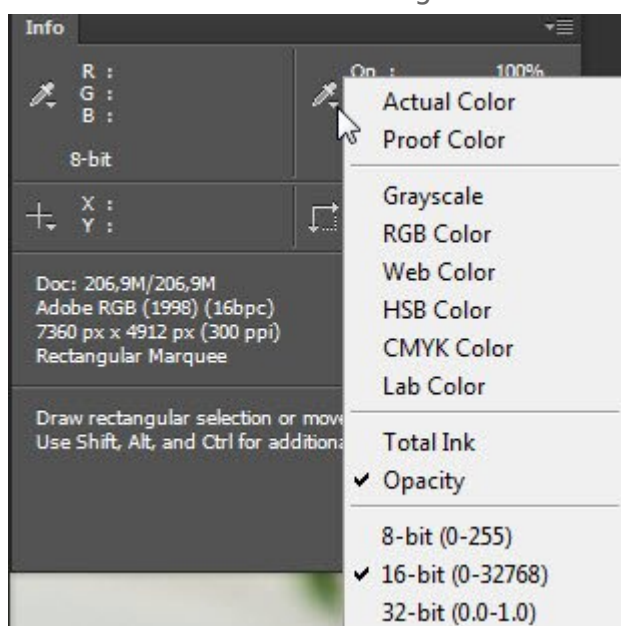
Info

R :
G :
B :

8-bit

Op :
100%

X :
Y :

Doc: 206,9M/206,9M
Adobe RGB (1998) (16bpc)
7360 px x 4912 px (300 ppi)
Rectangular Marquee

Draw rectangular selection or move
Use Shift, Alt, and Ctrl for additiona

Actual Color
Proof Color

Grayscale
RGB Color
Web Color
HSB Color
CMYK Color
Lab Color

Total Ink
✔ Opacity

8-bit (0-255)
✔ 16-bit (0-32768)
32-bit (0.0-1.0)